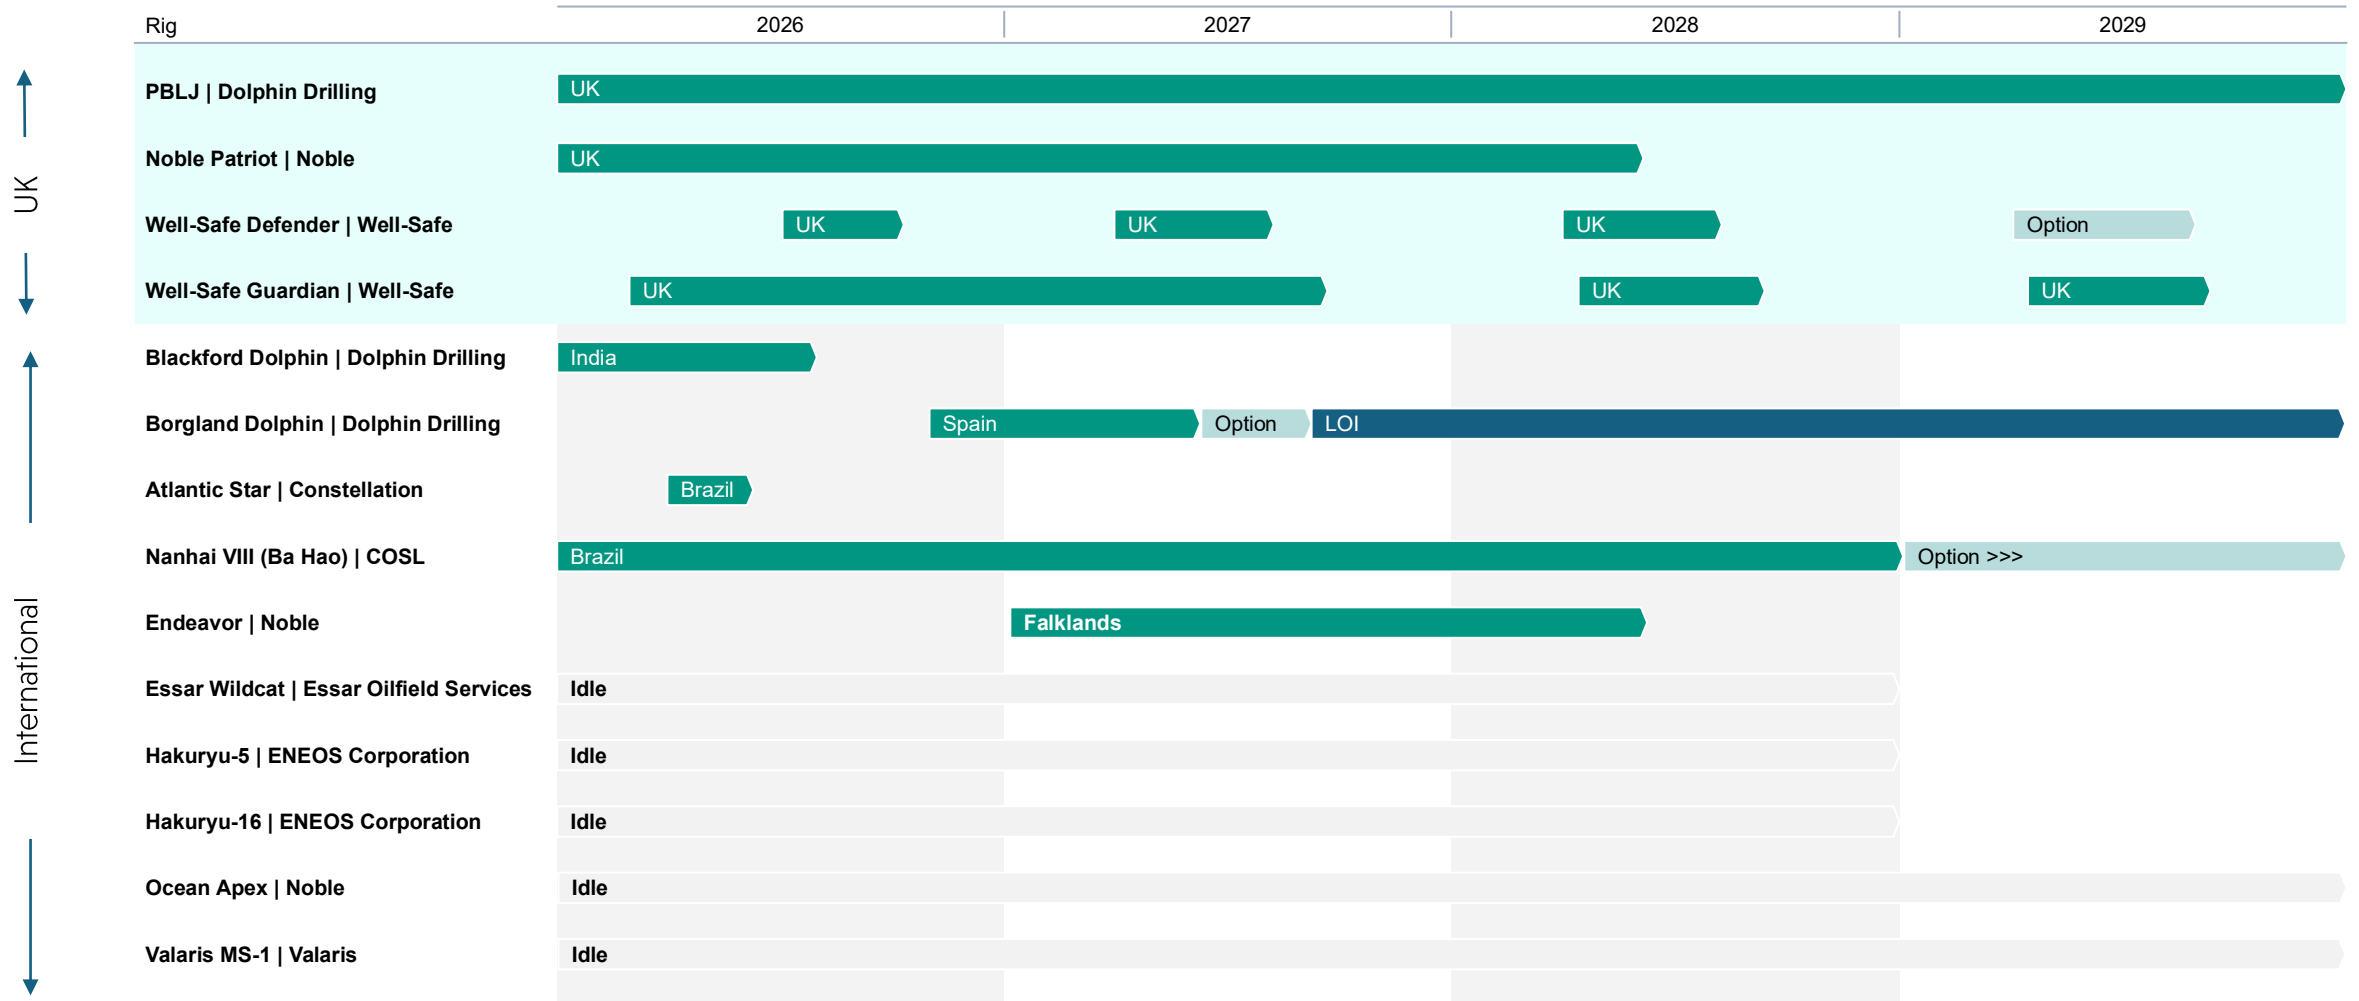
Rig | 2026 | 2027 | 2028 | 2029

UK

PBLJ | Dolphin Drilling UK

Noble Patriot | Noble UK

Well-Safe Defender | Well-Safe UK UK UK Option

Well-Safe Guardian | Well-Safe UK UK UK

International

Blackford Dolphin | Dolphin Drilling India

Borgland Dolphin | Dolphin Drilling Spain Option LOI

Atlantic Star | Constellation Brazil

Nanhai VIII (Ba Hao) | COSL Brazil Option >>>

Endeavor | Noble Falklands

Essar Wildcat | Essar Oilfield Services Idle

Hakuryu-5 | ENEOS Corporation Idle

Hakuryu-16 | ENEOS Corporation Idle

Ocean Apex | Noble Idle

Valaris MS-1 | Valaris Idle